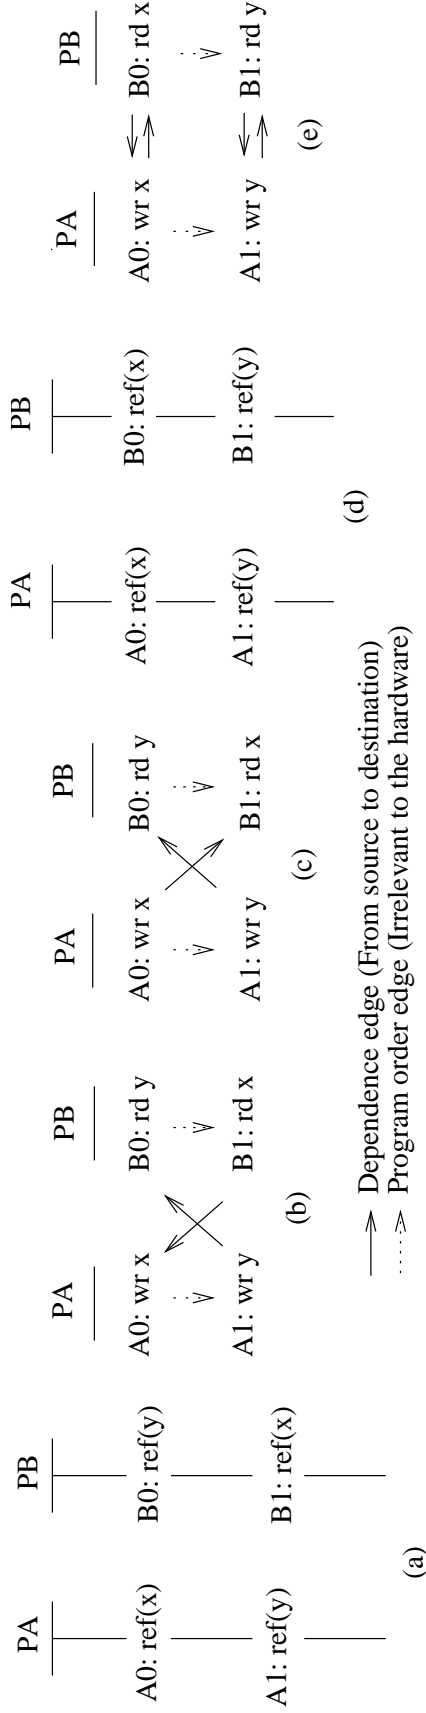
PA PB

A0: ref(x) B0: ref(y)

A1: ref(y) B1: ref(x)

(a)

PA PB

A0: wr x B0: rd y

A1: wr y B1: rd x

(b)

PA PB

A0: wr x B0: rd y

A1: wr y B1: rd x

(c)

PA PB

A0: ref(x) B0: ref(x)

A1: ref(y) B1: ref(y)

(d)

PA PB

A0: wr x B0: rd x

A1: wr y B1: rd y

(e)

Dependence edge (From source to destination)
Program order edge (Irrelevant to the hardware)